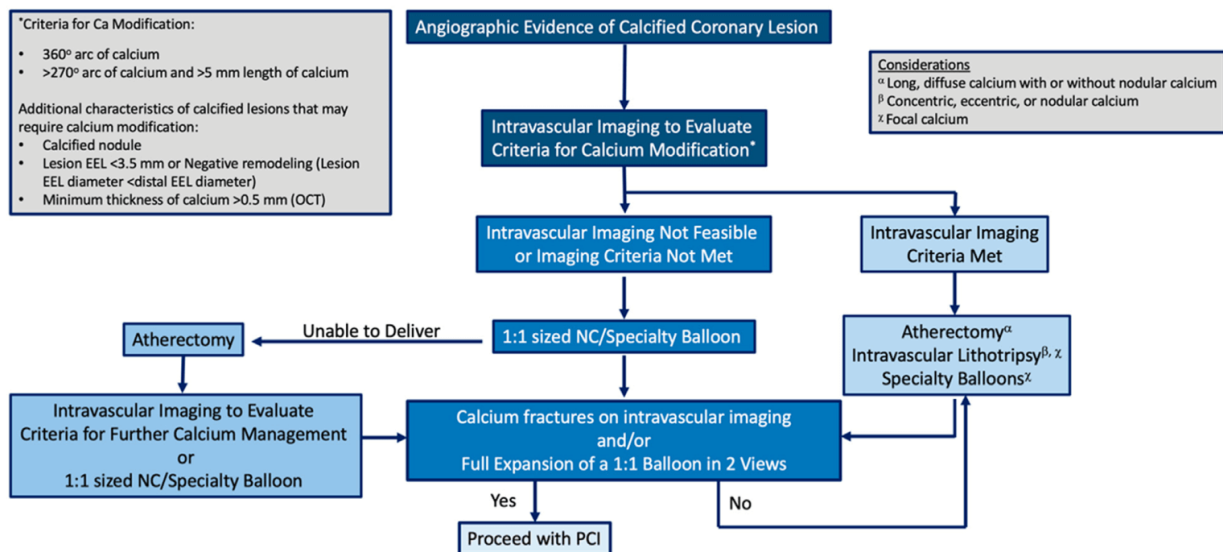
*Criteria for Ca Modification:

- $360^{o}$ arc of calcium
- $>270^{o}$ arc of calcium and >5 mm length of calcium

Additional characteristics of calcified lesions that may require calcium modification:

- Calcified nodule
- Lesion EEL <3.5 mm or Negative remodeling (Lesion EEL diameter <distal EEL diameter)
- Minimum thickness of calcium >0.5 mm (OCT)

Angiographic Evidence of Calcified Coronary Lesion

Considerations
$^{\alpha}$ Long, diffuse calcium with or without nodular calcium
$^{\beta}$ Concentric, eccentric, or nodular calcium
$^{\chi}$ Focal calcium

Intravascular Imaging to Evaluate Criteria for Calcium Modification*

Intravascular Imaging Not Feasible or Imaging Criteria Not Met

Intravascular Imaging Criteria Met

Atherectomy

Unable to Deliver

1:1 sized NC/Specialty Balloon

Atherectomy$^{\alpha}$
Intravascular Lithotripsy$^{\beta, \chi}$
Specialty Balloons$^{\chi}$

Intravascular Imaging to Evaluate Criteria for Further Calcium Management or 1:1 sized NC/Specialty Balloon

Calcium fractures on intravascular imaging and/or Full Expansion of a 1:1 Balloon in 2 Views

Yes

No

Proceed with PCI